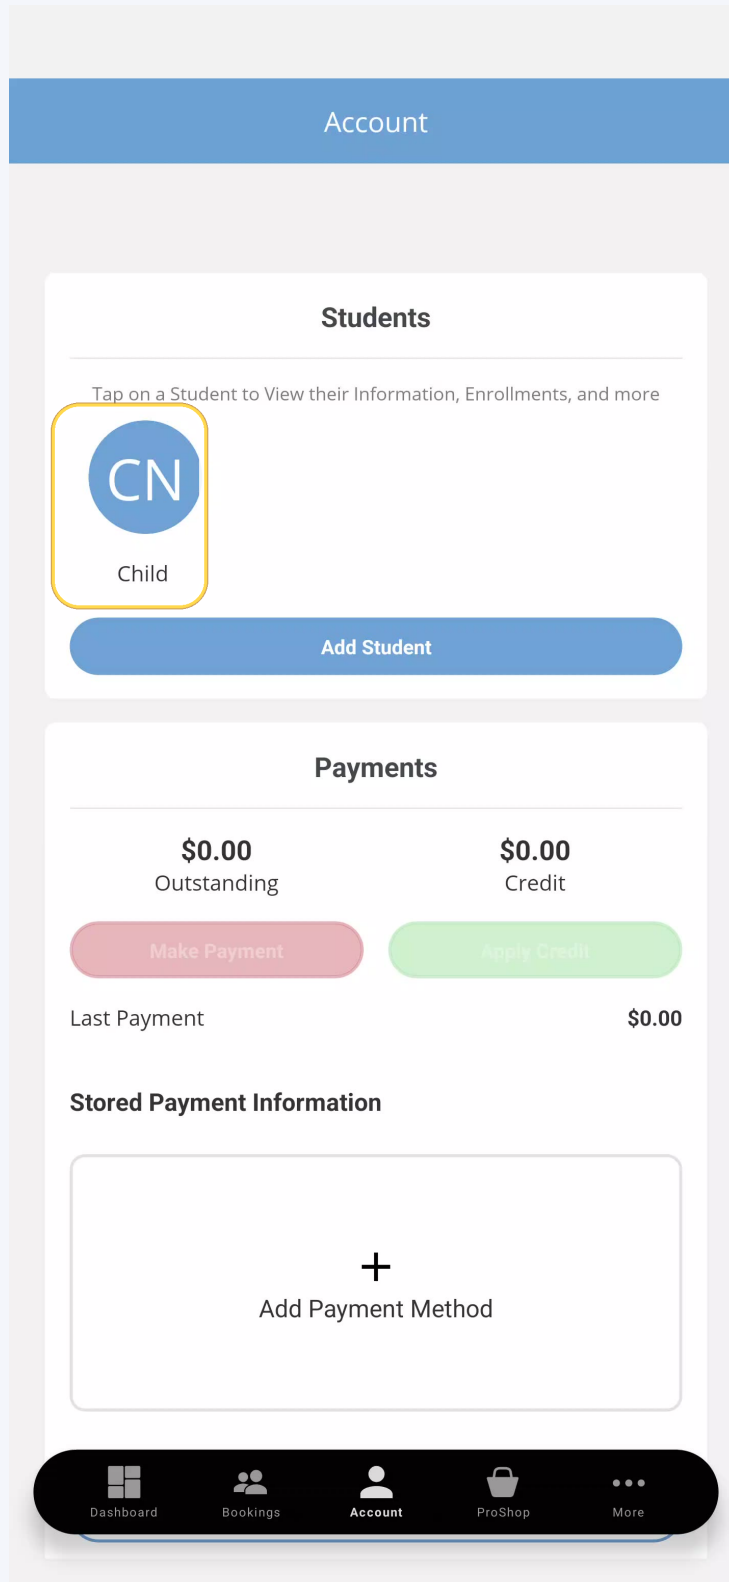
Account

Students

Tap on a Student to View their Information, Enrollments, and more

CN

Child

Add Student

Payments

$0.00
Outstanding

$0.00
Credit

Make Payment

Apply Credit

Last Payment

$0.00

Stored Payment Information

+
Add Payment Method

Dashboard

Bookings

Account

ProShop

More